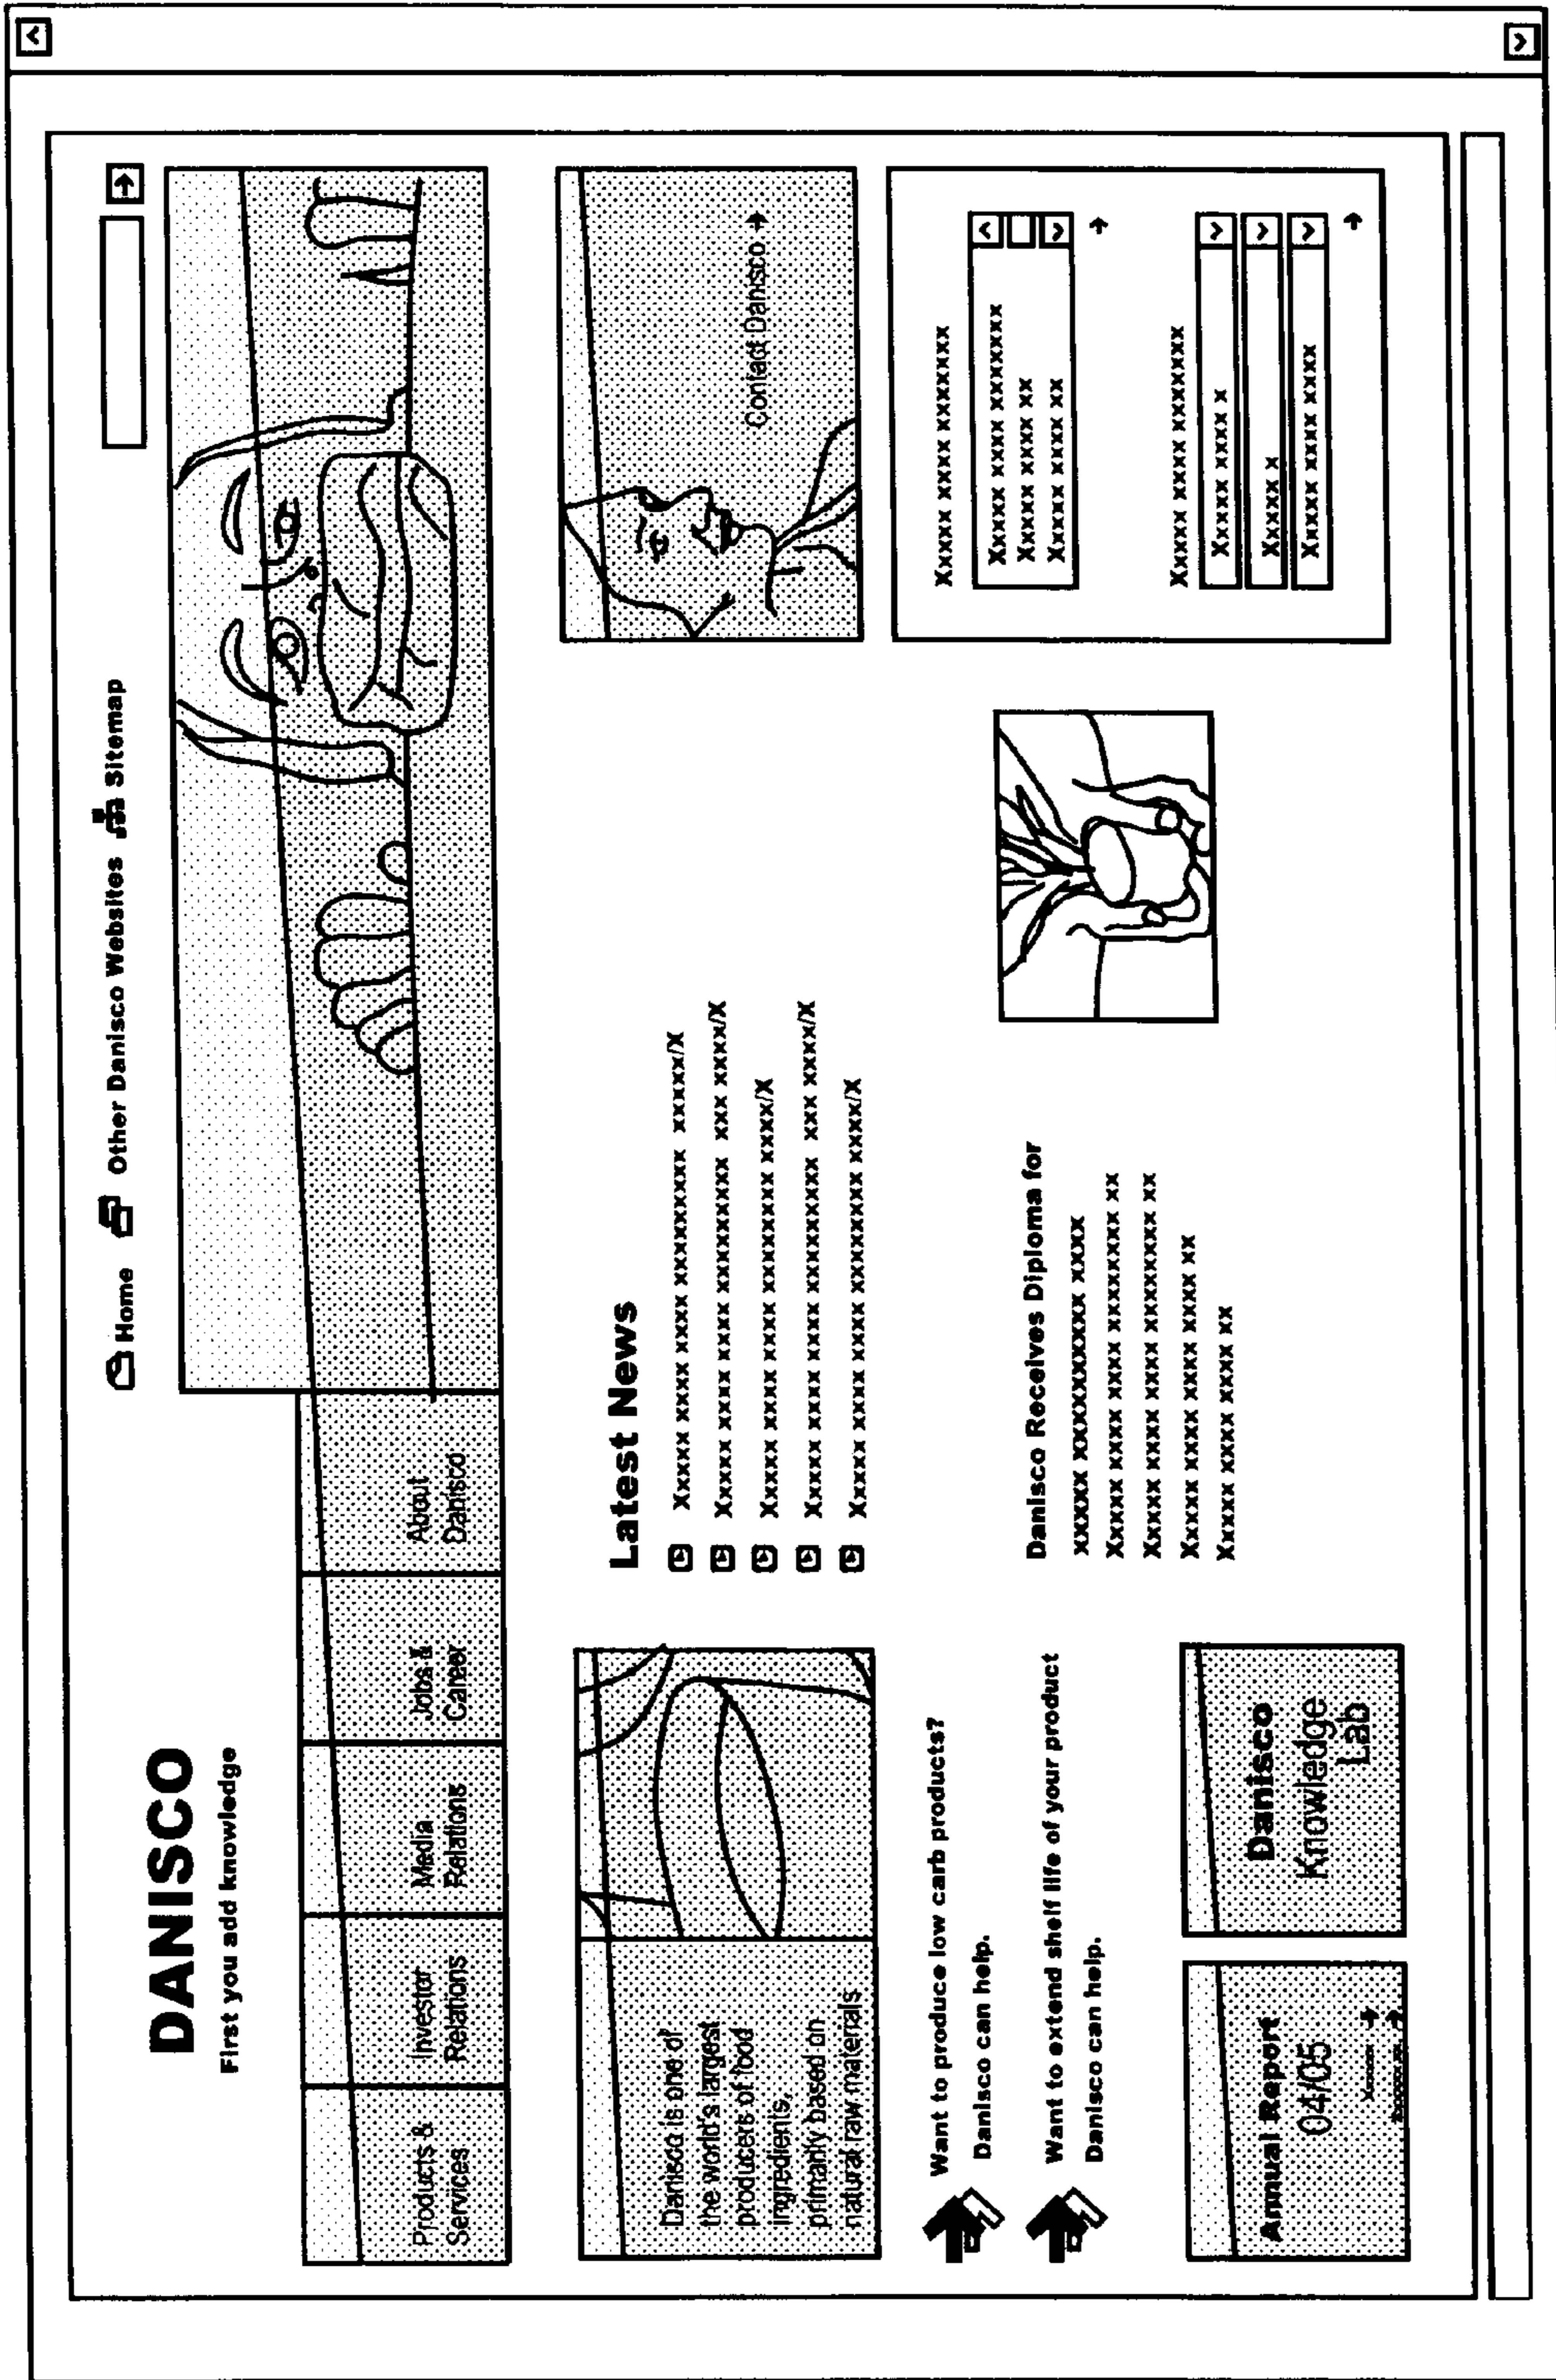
DANISCO
First you add knowledge

Home Other Danisco Websites Sitemap

Products & Services
Investor Relations
Media Relations
Jobs & Career
About Danisco

Contact Danisco

Danisco is one of the world's largest producers of food ingredients, primarily based on natural raw materials

Latest News
Xxxxx xxxx xxxx xxxxxxxxx xxxxx/X
Xxxxx xxxx xxxx xxxxxxxxx xxx xxxx/X
Xxxxx xxxx xxxx xxxxxxxx xxxx/X
Xxxxx xxxx xxxx xxxxxxxxx xxx xxxx/X
Xxxxx xxxx xxxx xxxxxxxx xxxx/X

Xxxxx xxxx xxxxxxx
Xxxxx xxxx xxxxxxx
Xxxxx xxxx xx
Xxxxx xxxx xx

Xxxxx xxxx xxxxxxx
Xxxxx xxxx x
Xxxxx x
Xxxxx xxxx xxxx

Want to produce low carb products?
Danisco can help.
Want to extend shelf life of your product
Danisco can help.

Danisco Receives Diploma for
xxxxx xxxxxxxxx xxxx
Xxxxx xxxx xxxx xxxxxxxx xx
Xxxxx xxxx xxxx xxxxxxxx xx
Xxxxx xxxx xxxx xxxx xx
Xxxxx xxxx xxxx xx

Annual Report 04/05
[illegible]
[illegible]

Danisco Knowledge Lab